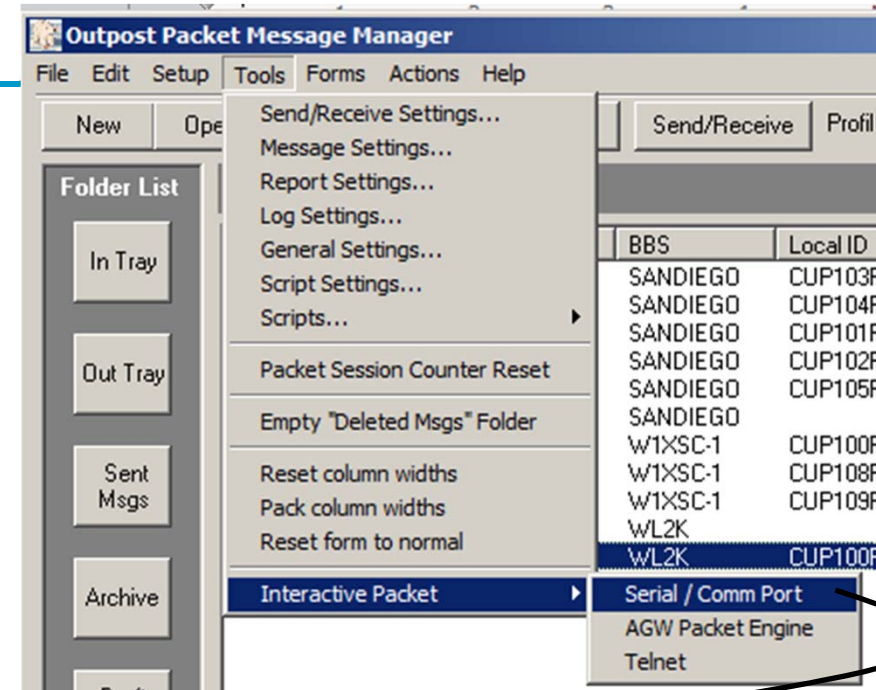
Outpost Packet Message Manager

File Edit Setup Tools Forms Actions Help

New Ope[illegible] Send/Receive Profil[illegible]

Folder List

In Tray

Out Tray

Sent Msgs

Archive

Send/Receive Settings...
Message Settings...
Report Settings...
Log Settings...
General Settings...
Script Settings...
Scripts...
Packet Session Counter Reset
Empty "Deleted Msgs" Folder
Reset column widths
Pack column widths
Reset form to normal
Interactive Packet

Serial / Comm Port
AGW Packet Engine
Telnet

| BBS | Local ID |
|---|---|
| SANDIEGO | CUP103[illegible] |
| SANDIEGO | CUP104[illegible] |
| SANDIEGO | CUP101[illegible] |
| SANDIEGO | CUP102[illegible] |
| SANDIEGO | CUP105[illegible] |
| SANDIEGO | |
| W1XSC-1 | CUP100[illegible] |
| W1XSC-1 | CUP108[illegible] |
| W1XSC-1 | CUP109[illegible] |
| WL2K | |
| WL2K | CUP100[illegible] |